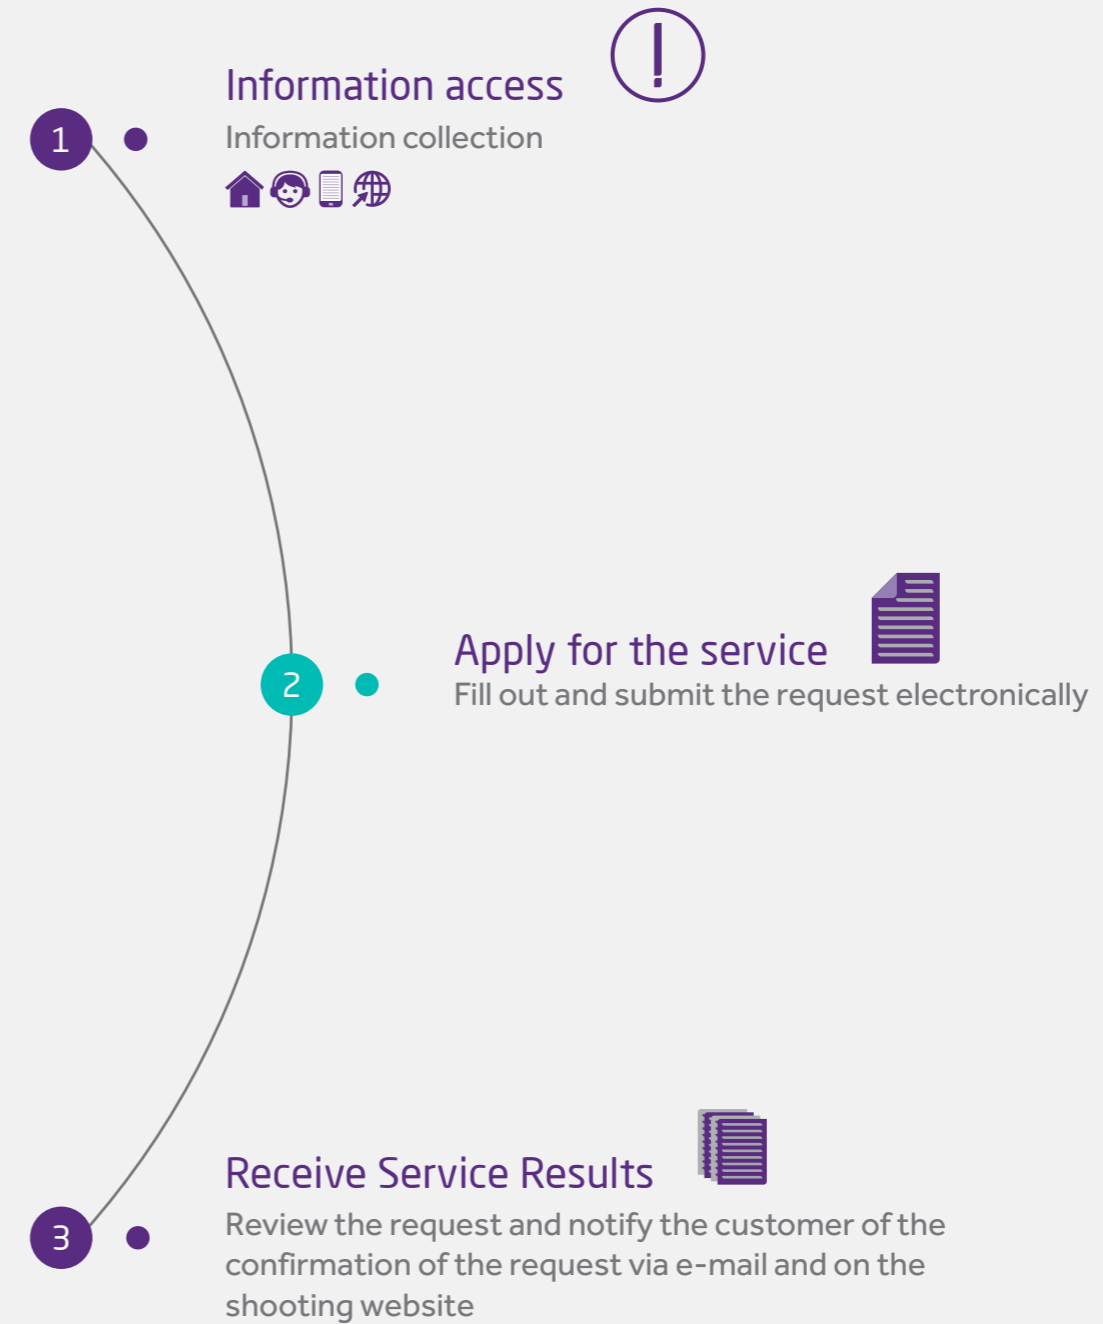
1

Information access

Information collection

2

Apply for the service

Fill out and submit the request electronically

3

Receive Service Results

Review the request and notify the customer of the confirmation of the request via e-mail and on the shooting website